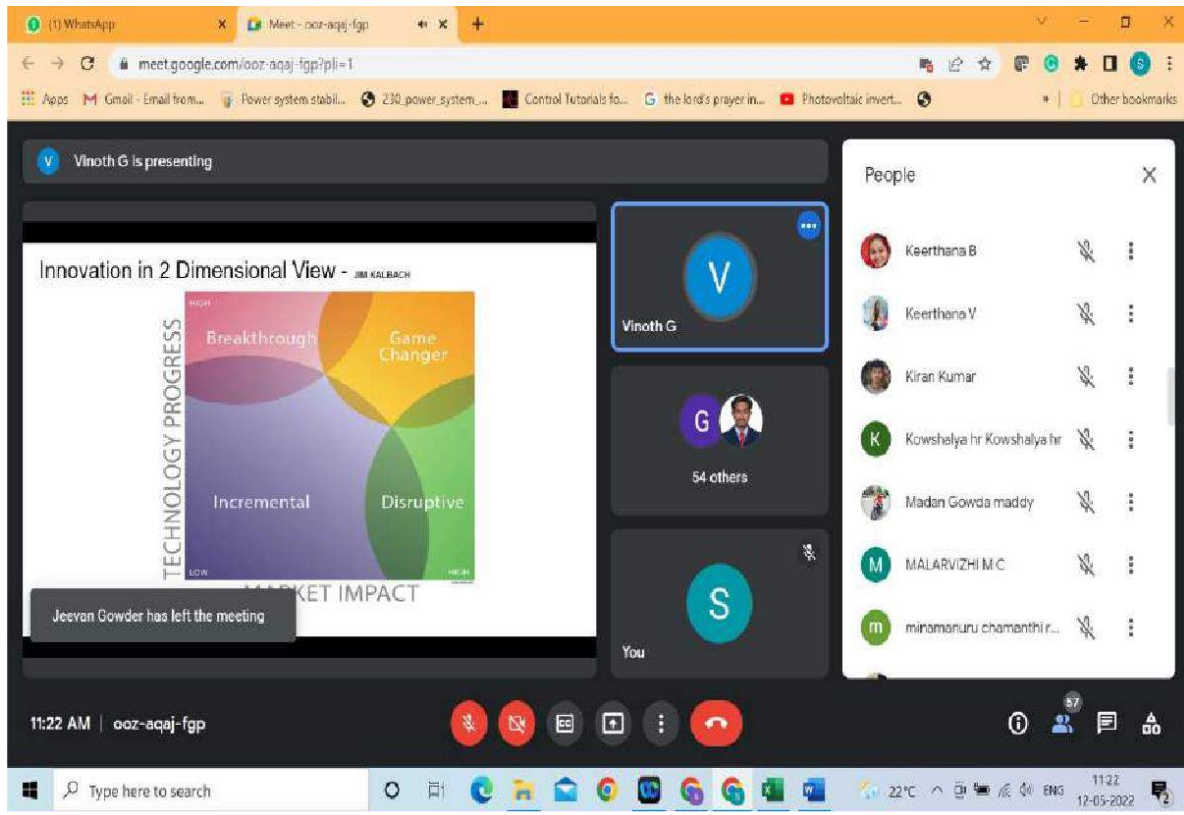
(1) WhatsApp
Meet - ooz-aqaj-fgp
meet.google.com/ooz-aqaj-fgp?pli=1
Apps Gmail - Email from... Power system stabil... 230_power_system_... Control Tutorials fo... the lord's prayer in... Photovoltaic invert...
Other bookmarks

V Vinoth G is presenting

Innovation in 2 Dimensional View - JIM KALBACH

HIGH
TECHNOLOGY PROGRESS
Breakthrough
Game Changer
Incremental
Disruptive
LOW
HIGH
MA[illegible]KET IMPACT

Jeevan Gowder has left the meeting

V
Vinoth G

G
54 others

S
You

People
Keerthana B
Keerthana V
Kiran Kumar
Kowshalya hr Kowshalya hr
Madan Gowda maddy
MALARVIZHI M C
minamanuru chamanthi r...

11:22 AM | ooz-aqaj-fgp
57

Type here to search
22°C ENG 11:22 12-05-2022